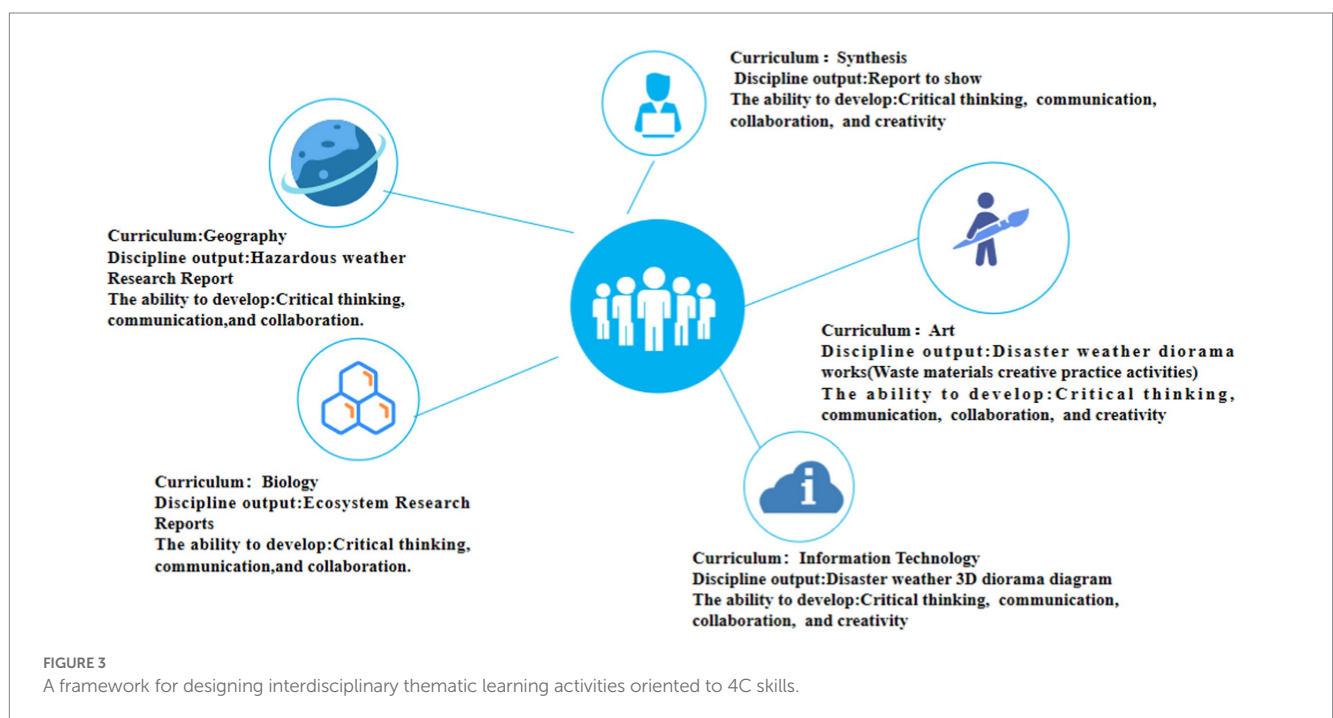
Curriculum： Synthesis
Discipline output:Report to show
The ability to develop:Critical thinking, communication, collaboration, and creativity

Curriculum:Geography
Discipline output:Hazardous weather Research Report
The ability to develop:Critical thinking, communication,and collaboration.

Curriculum： Art
Discipline output:Disaster weather diorama works(Waste materials creative practice activities)
The ability to develop:Critical thinking, communication, collaboration, and creativity

Curriculum： Biology
Discipline output:Ecosystem Research Reports
The ability to develop:Critical thinking, communication,and collaboration.

Curriculum： Information Technology
Discipline output:Disaster weather 3D diorama diagram
The ability to develop:Critical thinking, communication, collaboration, and creativity

FIGURE 3
A framework for designing interdisciplinary thematic learning activities oriented to 4C skills.